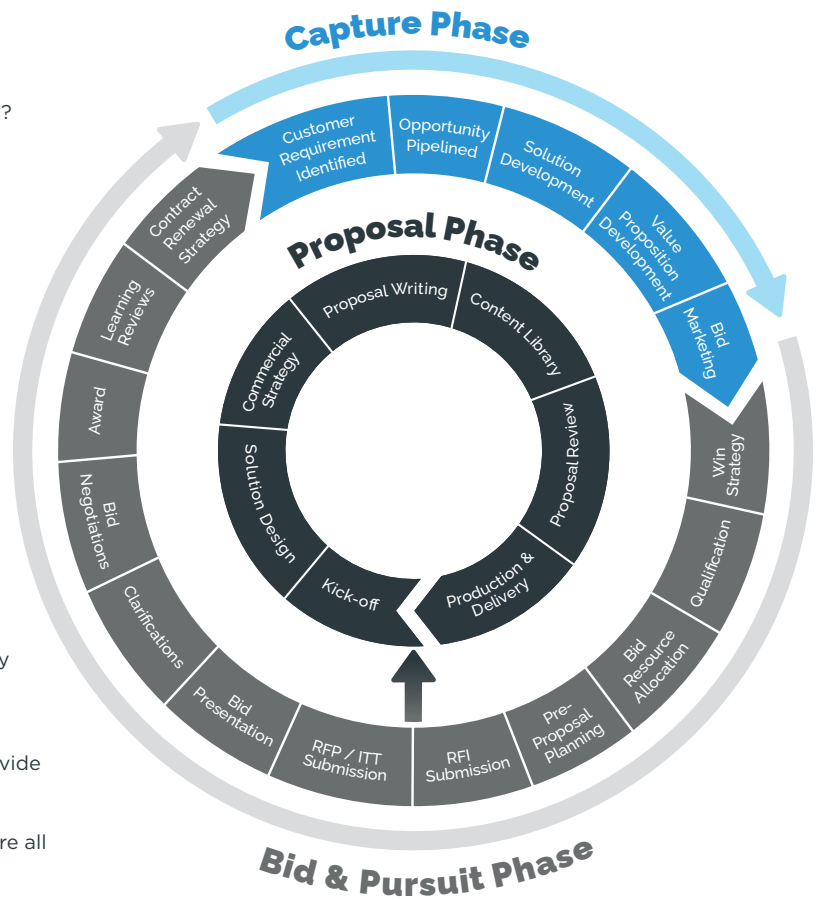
?

y

vide

re all

Capture Phase

Customer Requirement Identified

Opportunity Pipelined

Solution Development

Value Proposition Development

Bid Marketing

Win Strategy

Qualification

Bid Resource Allocation

Pre-Proposal Planning

RFI Submission

RFP / ITT Submission

Bid Presentation

Clarifications

Bid Negotiations

Award

Learning Reviews

Contract Renewal Strategy

Proposal Phase

Proposal Writing

Content Library

Proposal Review

Production & Delivery

Kick-off

Solution Design

Commercial Strategy

Bid & Pursuit Phase